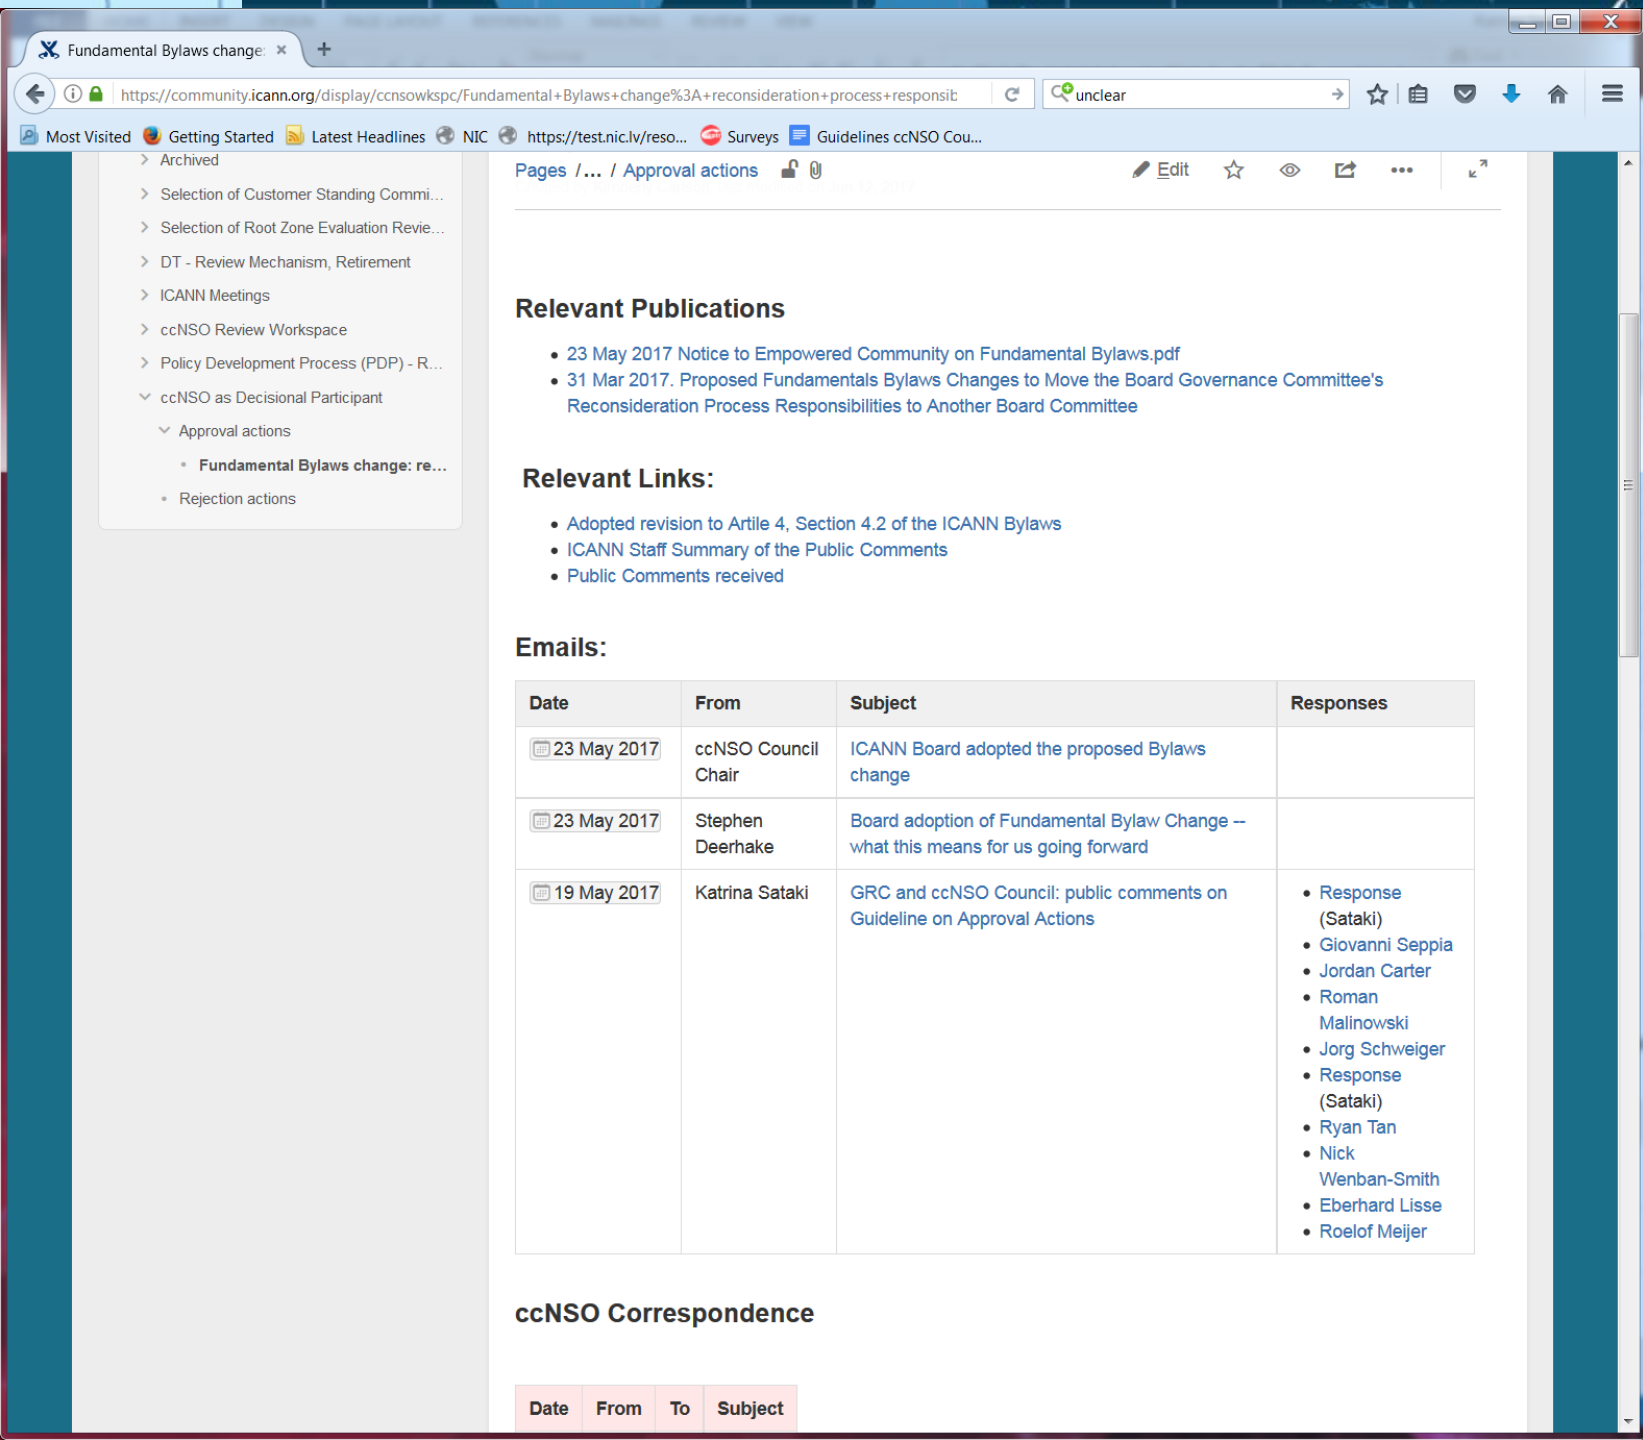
Fundamental Bylaws change ×

https://community.icann.org/display/ccnsowkspc/Fundamental+Bylaws+change%3A+reconsideration+process+responsib

unclear

Most Visited  Getting Started  Latest Headlines  NIC  https://test.nic.lv/reso...  Surveys  Guidelines ccNSO Cou...

Archived
Selection of Customer Standing Commi...
Selection of Root Zone Evaluation Revie...
DT - Review Mechanism, Retirement
ICANN Meetings
ccNSO Review Workspace
Policy Development Process (PDP) - R...
ccNSO as Decisional Participant
Approval actions
Fundamental Bylaws change: re...
Rejection actions

Pages /... / Approval actions

Edit

Relevant Publications

- 23 May 2017 Notice to Empowered Community on Fundamental Bylaws.pdf
- 31 Mar 2017. Proposed Fundamentals Bylaws Changes to Move the Board Governance Committee's Reconsideration Process Responsibilities to Another Board Committee

Relevant Links:

- Adopted revision to Artile 4, Section 4.2 of the ICANN Bylaws
- ICANN Staff Summary of the Public Comments
- Public Comments received

Emails:

| Date | From | Subject | Responses |
|---|---|---|---|
| 23 May 2017 | ccNSO Council Chair | ICANN Board adopted the proposed Bylaws change | |
| 23 May 2017 | Stephen Deerhake | Board adoption of Fundamental Bylaw Change -- what this means for us going forward | |
| 19 May 2017 | Katrina Sataki | GRC and ccNSO Council: public comments on Guideline on Approval Actions | • Response (Sataki) • Giovanni Seppia • Jordan Carter • Roman Malinowski • Jorg Schweiger • Response (Sataki) • Ryan Tan • Nick Wenban-Smith • Eberhard Lisse • Roelof Meijer |

ccNSO Correspondence

| Date | From | To | Subject |
|---|---|---|---|